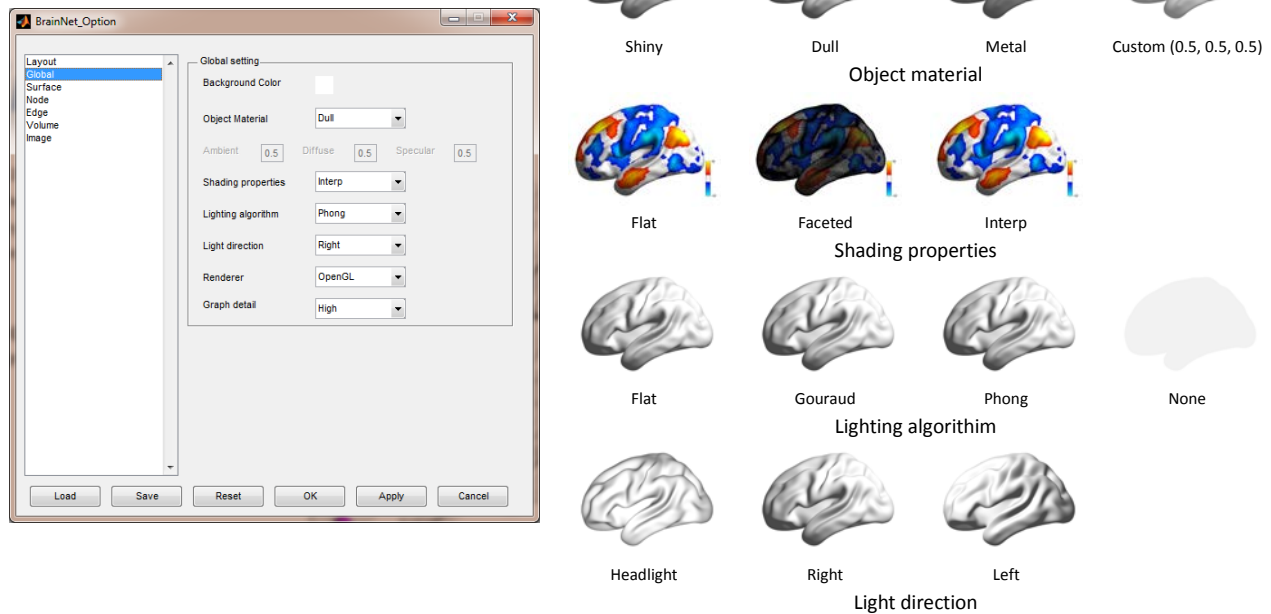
BrainNet_Option

Layout
Global
Surface
Node
Edge
Volume
Image

Global setting

Background Color

Object Material Dull

Ambient 0.5 Diffuse 0.5 Specular 0.5

Shading properties Interp

Lighting algorithm Phong

Light direction Right

Renderer OpenGL

Graph detail High

Load Save Reset OK Apply Cancel

Shiny Dull Metal Custom (0.5, 0.5, 0.5)

Object material

Flat Faceted Interp

Shading properties

Flat Gouraud Phong None

Lighting algorithim

Headlight Right Left

Light direction